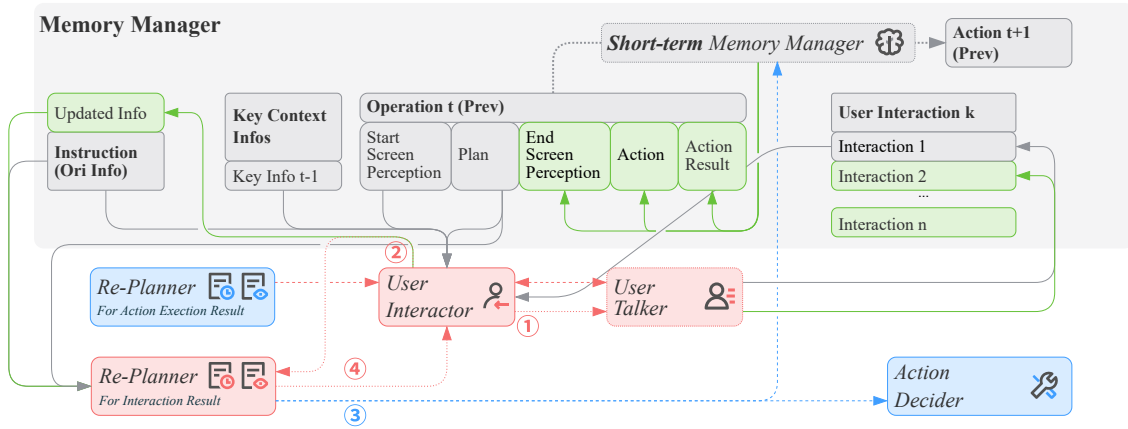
Memory Manager

Short-term Memory Manager

Action t+1 (Prev)

Updated Info

Instruction (Ori Info)

Key Context Infos

Key Info t-1

Operation t (Prev)

Start Screen Perception

Plan

End Screen Perception

Action

Action Result

User Interaction k

Interaction 1

Interaction 2

...

Interaction n

Re-Planner
For Action Exection Result

User Interactor

User Talker

Re-Planner
For Interaction Result

Action Decider

①
②
③
④